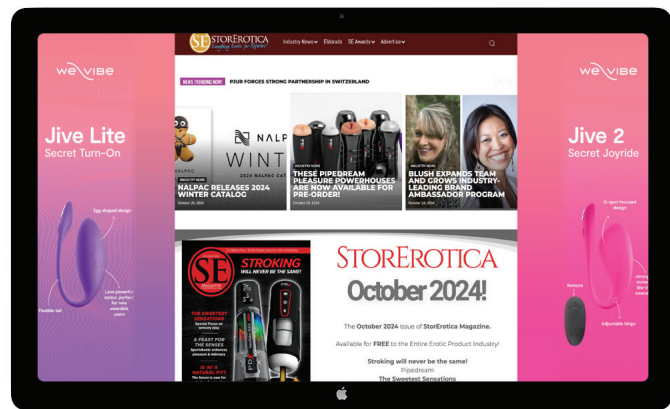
we-vibe

Jive Lite
Secret Turn-On

Egg shaped design

Flexible tail

Less powerful motor, perfect for new wearable users

SE StorErotica

Industry News Ebbrands SE Awards Advertise

NEWS TRENDING NOW PJUR FORGES STRONG PARTNERSHIP IN SWITZERLAND

NALPAC WINT

INDUSTRY NEWS
NALPAC RELEASES 2024 WINTER CATALOG
October 28, 2024

INDUSTRY NEWS
THESE PIPEDREAM PLEASURE POWERHOUSES ARE NOW AVAILABLE FOR PRE-ORDER!
October 28, 2024

INDUSTRY NEWS
BLUSH EXPANDS TEAM AND GROWS INDUSTRY-LEADING BRAND AMBASSADOR PROGRAM
October 24, 2024

SE MAGAZINE
STROKING WILL NEVER BE THE SAME!
The Sweetest Sensations
A FEAST FOR THE SENSES
IS IT A NATURAL FIT?

StorErotica
October 2024!

The October 2024 issue of StorErotica Magazine.

Available for FREE to the Entire Erotic Product Industry!

Stroking will never be the same!
Pipedream
The Sweetest Sensations

we-vibe

Jive 2
Secret Joyride

G-spot focused design

Remote

Adjustable hinge